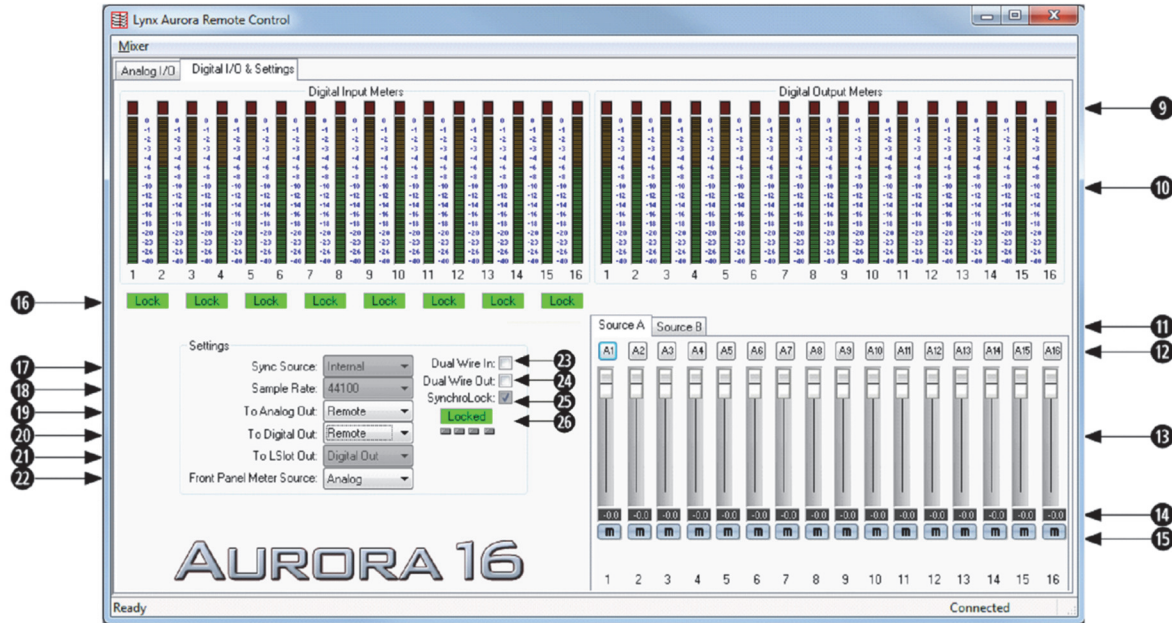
Lynx Aurora Remote Control

Mixer

Analog I/O | Digital I/O & Settings

Digital Input Meters

1 2 3 4 5 6 7 8 9 10 11 12 13 14 15 16

Lock Lock Lock Lock Lock Lock Lock Lock

Digital Output Meters

1 2 3 4 5 6 7 8 9 10 11 12 13 14 15 16

9
10
11
12
13
14
15
16

Settings

Sync Source: Internal
Sample Rate: 44100
To Analog Out: Remote
To Digital Out: Remote
To LSlot Out: Digital Out
Front Panel Meter Source: Analog

Dual Wire In:
Dual Wire Out:
SynchroLock:
Locked

17
18
19
20
21
22
23
24
25
26

Source A | Source B

A1 A2 A3 A4 A5 A6 A7 A8 A9 A10 A11 A12 A13 A14 A15 A16

-0.0 -0.0 -0.0 -0.0 -0.0 -0.0 -0.0 -0.0 -0.0 -0.0 -0.0 -0.0 -0.0 -0.0 -0.0 -0.0

m m m m m m m m m m m m m m m m

1 2 3 4 5 6 7 8 9 10 11 12 13 14 15 16

AURORA 16

Ready
Connected